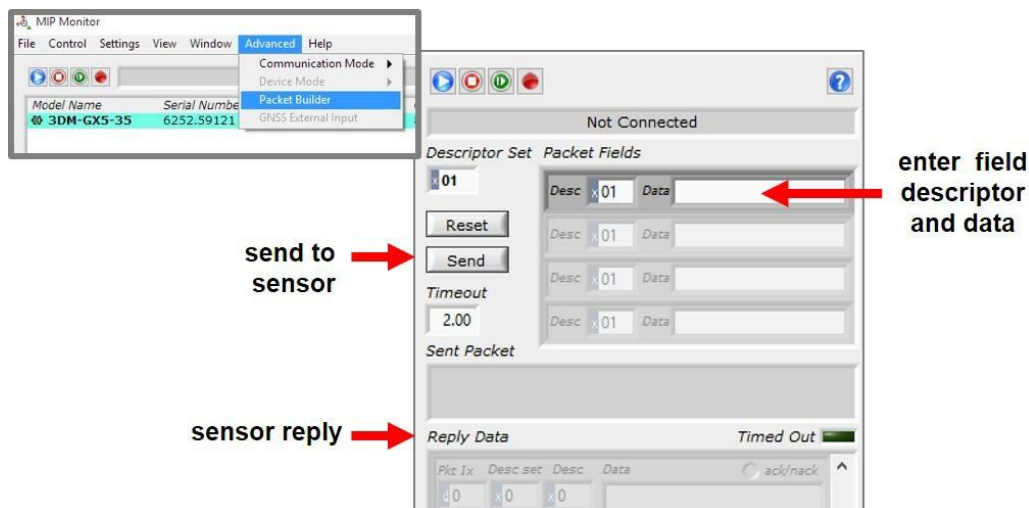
MIP Monitor

File Control Settings View Window Advanced Help

Communication Mode
Device Mode
Packet Builder
GNSS External Input

Model Name Serial Numbe
3DM-GX5-35 6252.59121

Not Connected

Descriptor Set Packet Fields

x 01

Desc x 01 Data

enter field descriptor and data

Reset

Desc x 01 Data

send to sensor

Send

Desc x 01 Data

Timeout

2.00

Desc x 01 Data

Sent Packet

sensor reply

Reply Data

Timed Out

Pkt Ix Desc set Desc Data ack/nack

d 0 x 0 x 0